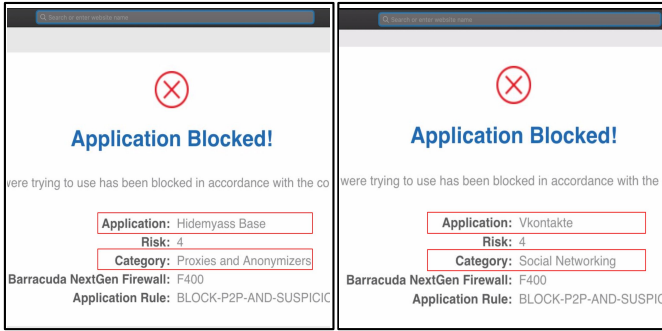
Search or enter website name

Application Blocked!

vere trying to use has been blocked in accordance with the co

Application: Hidemyass Base
Risk: 4
Category: Proxies and Anonymizers
Barracuda NextGen Firewall: F400
Application Rule: BLOCK-P2P-AND-SUSPICIC

Search or enter website name

Application Blocked!

were trying to use has been blocked in accordance with the

Application: Vkontakte
Risk: 4
Category: Social Networking
Barracuda NextGen Firewall: F400
Application Rule: BLOCK-P2P-AND-SUSPIC